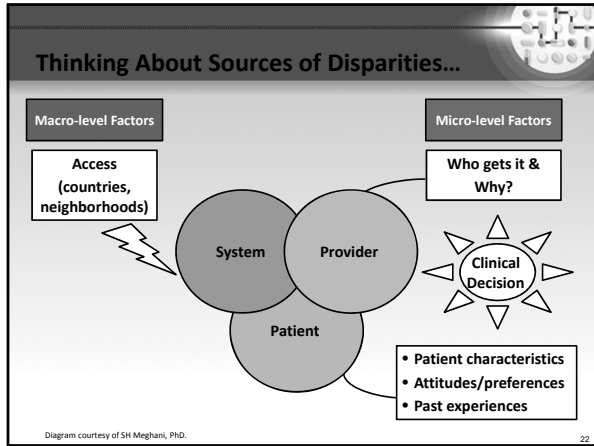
Thinking About Sources of Disparities…

Macro-level Factors

Micro-level Factors

Access (countries, neighborhoods)

Who gets it & Why?

System

Provider

Clinical Decision

Patient

• Patient characteristics
• Attitudes/preferences
• Past experiences

Diagram courtesy of SH Meghani, PhD.

22